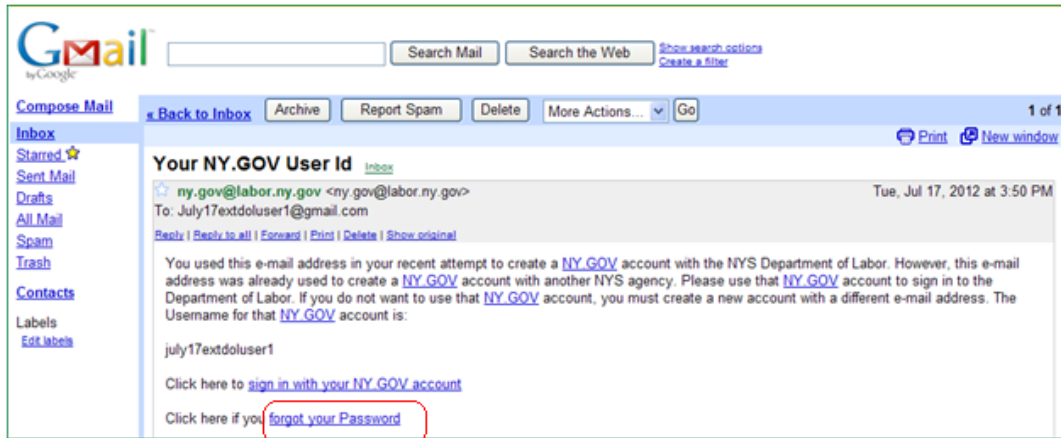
GMail by Google

Search Mail | Search the Web | Show search options | Create a filter

Compose Mail
Inbox
Starred
Sent Mail
Drafts
All Mail
Spam
Trash

Contacts

Labels
Edit labels

« Back to Inbox | Archive | Report Spam | Delete | More Actions... | Go | 1 of 1

Print | New window

Your NY.GOV User Id Inbox

ny.gov@labor.ny.gov <ny.gov@labor.ny.gov> Tue, Jul 17, 2012 at 3:50 PM
To: July17extdoluser1@gmail.com

Reply | Reply to all | Forward | Print | Delete | Show original

You used this e-mail address in your recent attempt to create a NY.GOV account with the NYS Department of Labor. However, this e-mail address was already used to create a NY.GOV account with another NYS agency. Please use that NY.GOV account to sign in to the Department of Labor. If you do not want to use that NY.GOV account, you must create a new account with a different e-mail address. The Username for that NY.GOV account is:

july17extdoluser1

Click here to sign in with your NY.GOV account

Click here if you forgot your Password